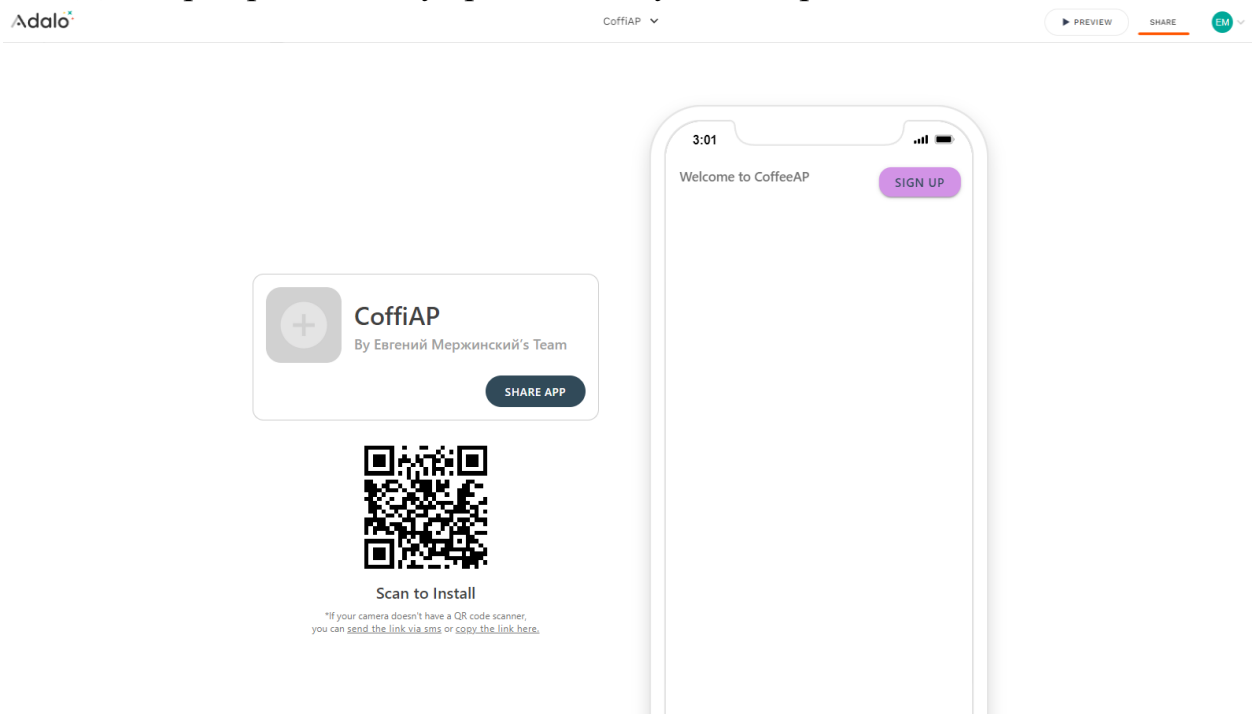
Adalo

CoffiAP

PREVIEW SHARE EM

CoffiAP

By Евгений Мержинский's Team

SHARE APP

Scan to Install

*If your camera doesn't have a QR code scanner, you can send the link via sms or copy the link here.

3:01

Welcome to CoffeeAP

SIGN UP